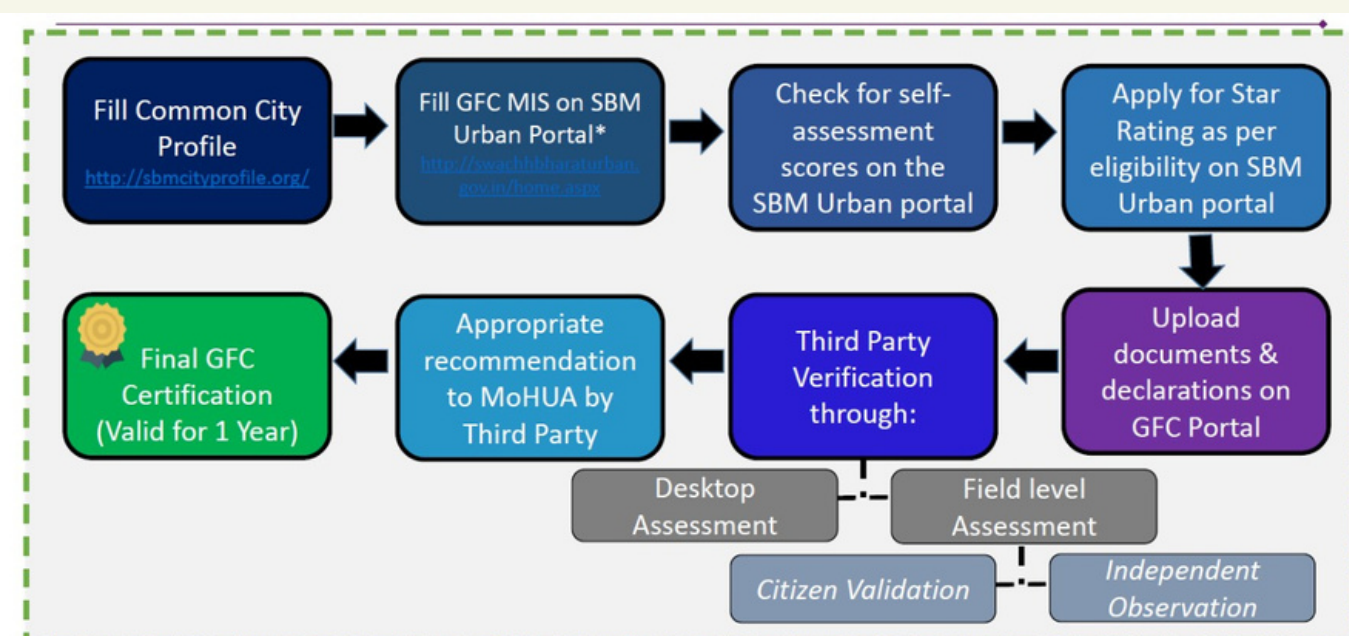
Fill Common City Profile
http://sbmcityprofile.org/

Fill GFC MIS on SBM Urban Portal*
http://swachhbharaturban.gov.in/home.aspx

Check for self-assessment scores on the SBM Urban portal

Apply for Star Rating as per eligibility on SBM Urban portal

Upload documents & declarations on GFC Portal

Third Party Verification through:

Desktop Assessment

Field level Assessment

Citizen Validation

Independent Observation

Appropriate recommendation to MoHUA by Third Party

Final GFC Certification (Valid for 1 Year)